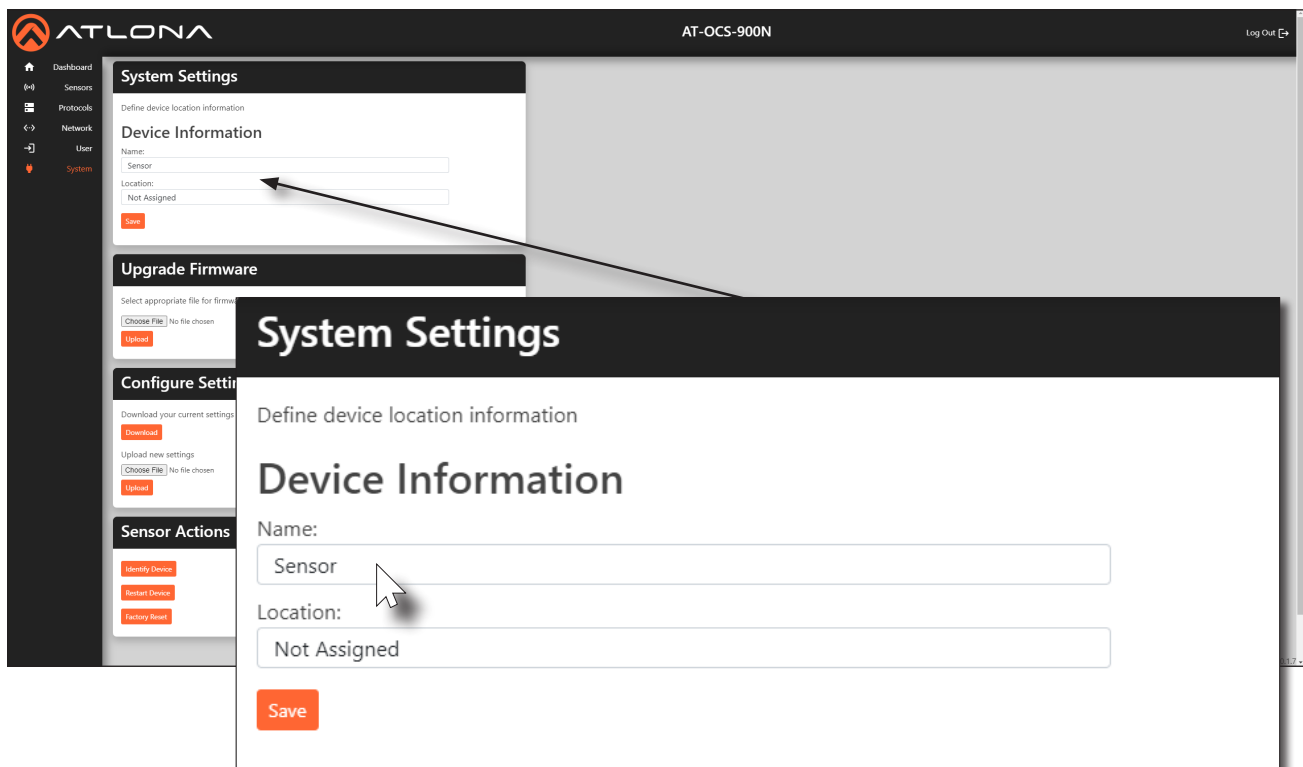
ATLONA

AT-OCS-900N

Log Out

Dashboard
Sensors
Protocols
Network
User
System

System Settings

Define device location information

Device Information

Name:
Sensor

Location:
Not Assigned

Save

Upgrade Firmware

Select appropriate file for firmw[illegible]

Choose File No file chosen

Upload

Configure Setti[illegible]

Download your current settings

Download

Upload new settings

Choose File No file chosen

Upload

Sensor Actions

Identify Device

Restart Device

Factory Reset

System Settings

Define device location information

Device Information

Name:
Sensor

Location:
Not Assigned

Save